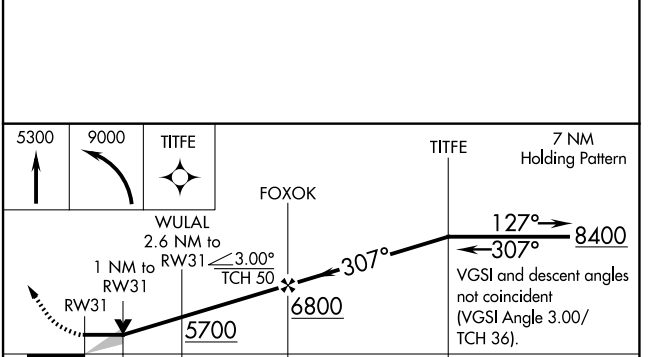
5300

9000

TITFE

TITFE

7 NM
Holding Pattern

FOXOK

WULAL
2.6 NM to
RW31

3.00°
TCH 50

1 NM to
RW31

RW31

307°

127°

307°

8400

6800

5700

VGSI and descent angles not coincident (VGSI Angle 3.00/ TCH 36).